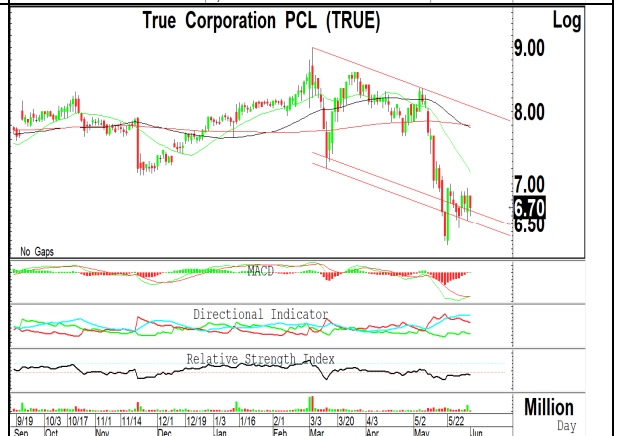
True Corporation PCL (TRUE)

Log

9.00

8.00

7.00

6.70

6.50

No Gaps

MACD

Directional Indicator

Relative Strength Index

Million

Day

9/19 10/3 10/17 11/1 11/14 12/1 12/19 1/3 1/16 2/1 3/3 3/20 4/3 5/2 5/22

Sep Oct Nov Dec Jan Feb Mar Apr May Jun